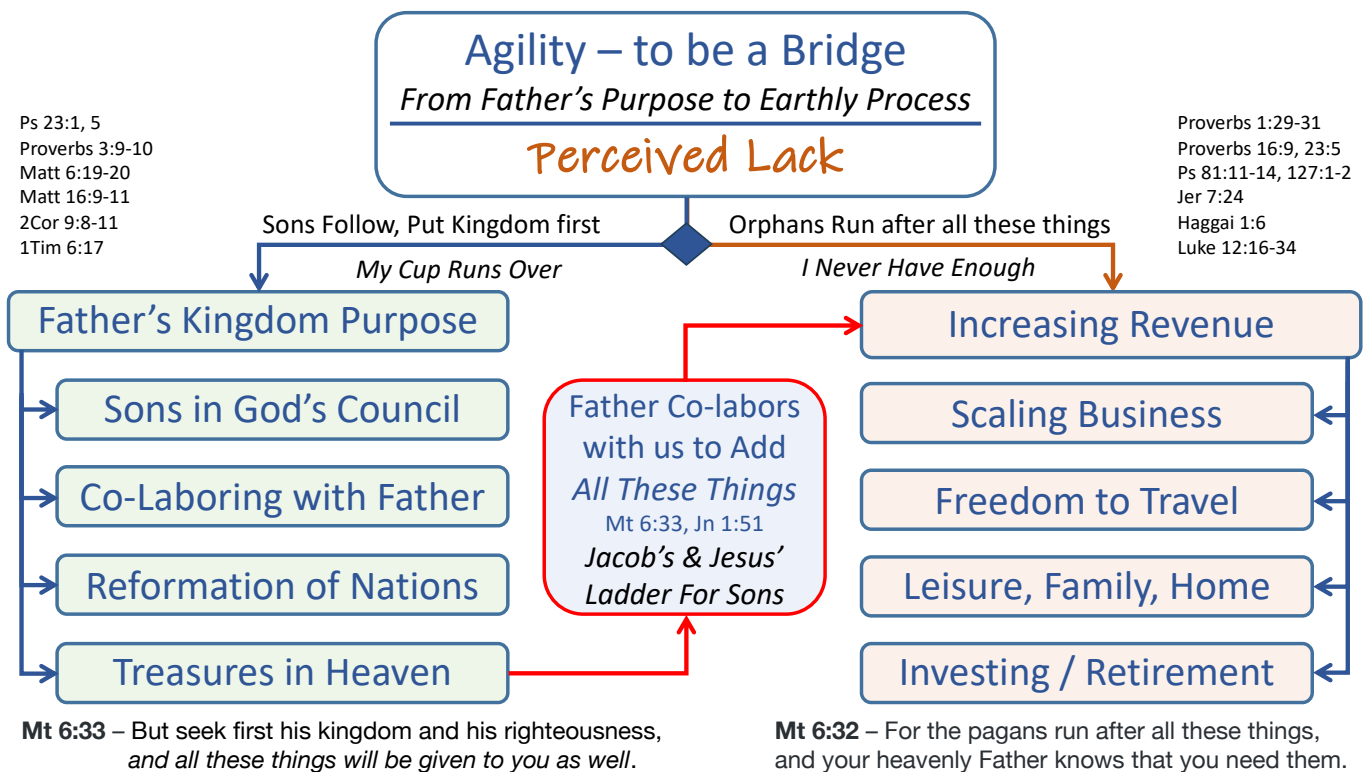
Agility – to be a Bridge
From Father's Purpose to Earthly Process
Perceived Lack

Ps 23:1, 5
Proverbs 3:9-10
Matt 6:19-20
Matt 16:9-11
2Cor 9:8-11
1Tim 6:17

Proverbs 1:29-31
Proverbs 16:9, 23:5
Ps 81:11-14, 127:1-2
Jer 7:24
Haggai 1:6
Luke 12:16-34

Sons Follow, Put Kingdom first
My Cup Runs Over

Orphans Run after all these things
I Never Have Enough

Father's Kingdom Purpose
Sons in God's Council
Co-Laboring with Father
Reformation of Nations
Treasures in Heaven

Father Co-labors with us to Add All These Things
Mt 6:33, Jn 1:51
Jacob's & Jesus' Ladder For Sons

Increasing Revenue
Scaling Business
Freedom to Travel
Leisure, Family, Home
Investing / Retirement

Mt 6:33 – But seek first his kingdom and his righteousness, and all these things will be given to you as well.

Mt 6:32 – For the pagans run after all these things, and your heavenly Father knows that you need them.